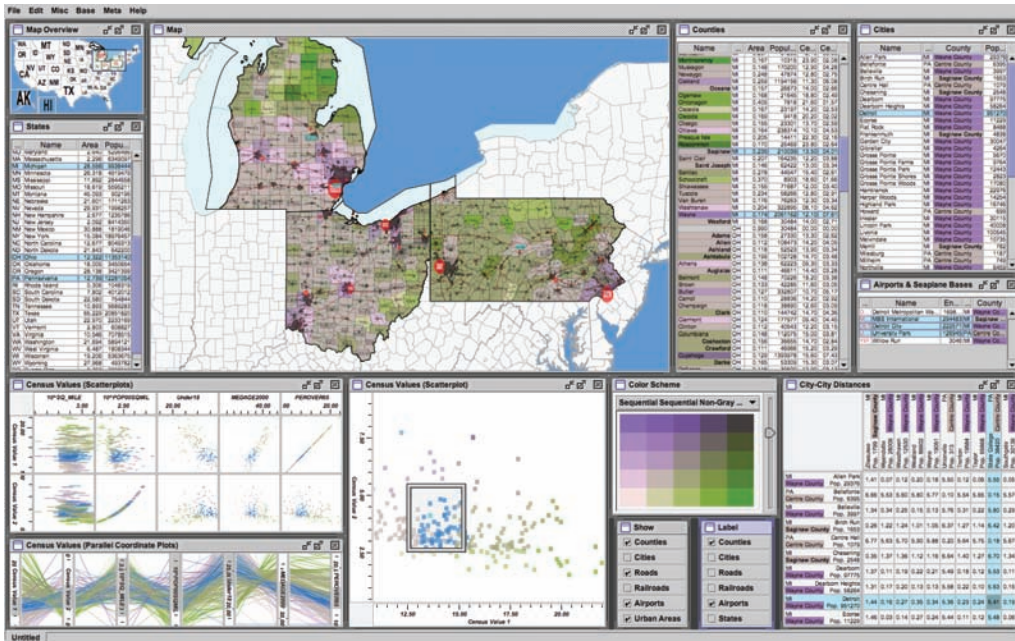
File Edit Misc Base Meta Help

Map Overview

AK HI TX

States

Name | Area | Popu...

Map

Counties

Name | Area | Popu... | Ce... | Ce...

Cities

Name | County | Pop...

Airports & Seaplane Bases

Name | En... | County

Census Values (Scatterplots)

Census Values (Scatterplot)

Color Scheme

Sequential Sequential Non-Gray

City-City Distances

Census Values (Parallel Coordinate Plots)

Show

Counties

Cities

Roads

Railroads

Airports

Urban Areas

Label

Counties

Cities

Roads

Railroads

Airports

States

Census Value 1

Census Value 2

Untitled